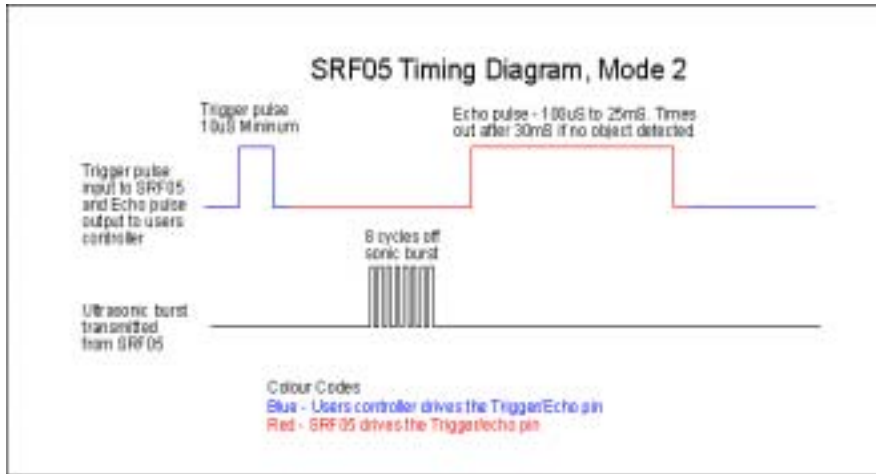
SRF05 Timing Diagram, Mode 2

Trigger pulse 10uS Minimum

Echo pulse - 100uS to 25mS. Times out after 30mS if no object detected

Trigger pulse input to SRF05 and Echo pulse output to users controller

8 cycles off sonic burst

Ultrasonic burst transmitted from SRF05

Colour Codes
Blue - Users controller drives the Trigger/Echo pin
Red - SRF05 drives the Trigger/echo pin